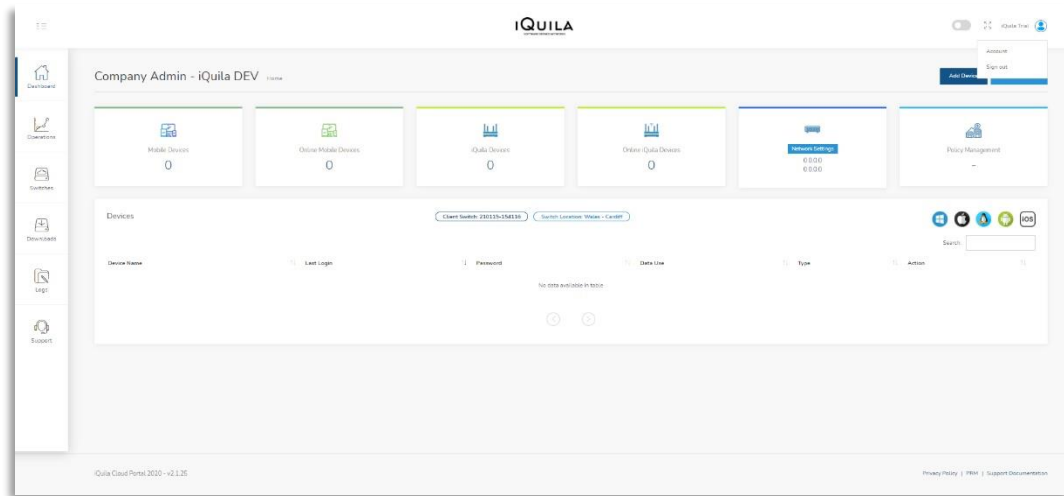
iQUILA

iQuila Trial

Account
Sign out

Dashboard
Operations
Switches
Downloads
Logs
Support

Company Admin - iQuila DEV Home

Add Device

Mobile Devices
0

Online Mobile Devices
0

iQuila Devices
0

Online iQuila Devices
0

Network Settings
0.0.0.0
0.0.0.0

Policy Management
-

Devices

Client Switch: 210115-258116

Switch Location: Wales - Cardiff

iOS

Search:

| Device Name | Last Login | Password | Data Use | Type | Action |
|---|---|---|---|---|---|
| No data available in table | | | | | |

iQuila Cloud Portal 2020 - v2.1.25

Privacy Policy | PRM | Support Documentation